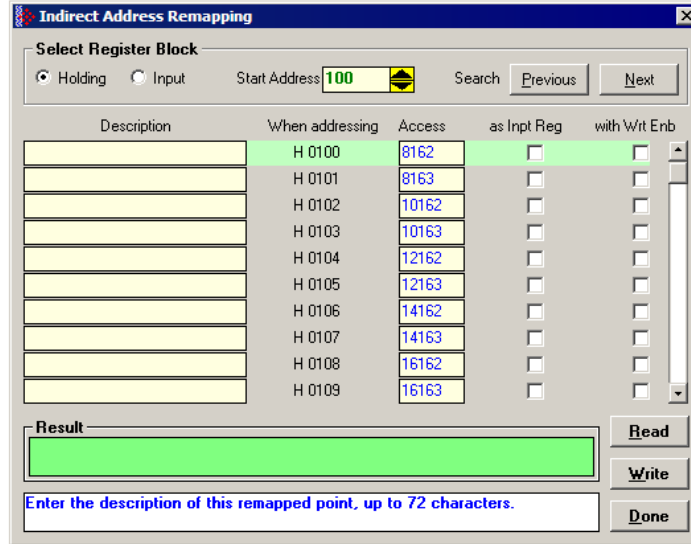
Indirect Address Remapping

Select Register Block

Holding   Input   Start Address 100   Search   Previous   Next

| Description | When addressing | Access | as Inpt Reg | with Wrt Enb |
|---|---|---|---|---|
| | H 0100 | 8162 | | |
| | H 0101 | 8163 | | |
| | H 0102 | 10162 | | |
| | H 0103 | 10163 | | |
| | H 0104 | 12162 | | |
| | H 0105 | 12163 | | |
| | H 0106 | 14162 | | |
| | H 0107 | 14163 | | |
| | H 0108 | 16162 | | |
| | H 0109 | 16163 | | |

Result

Read

Write

Enter the description of this remapped point, up to 72 characters.

Done